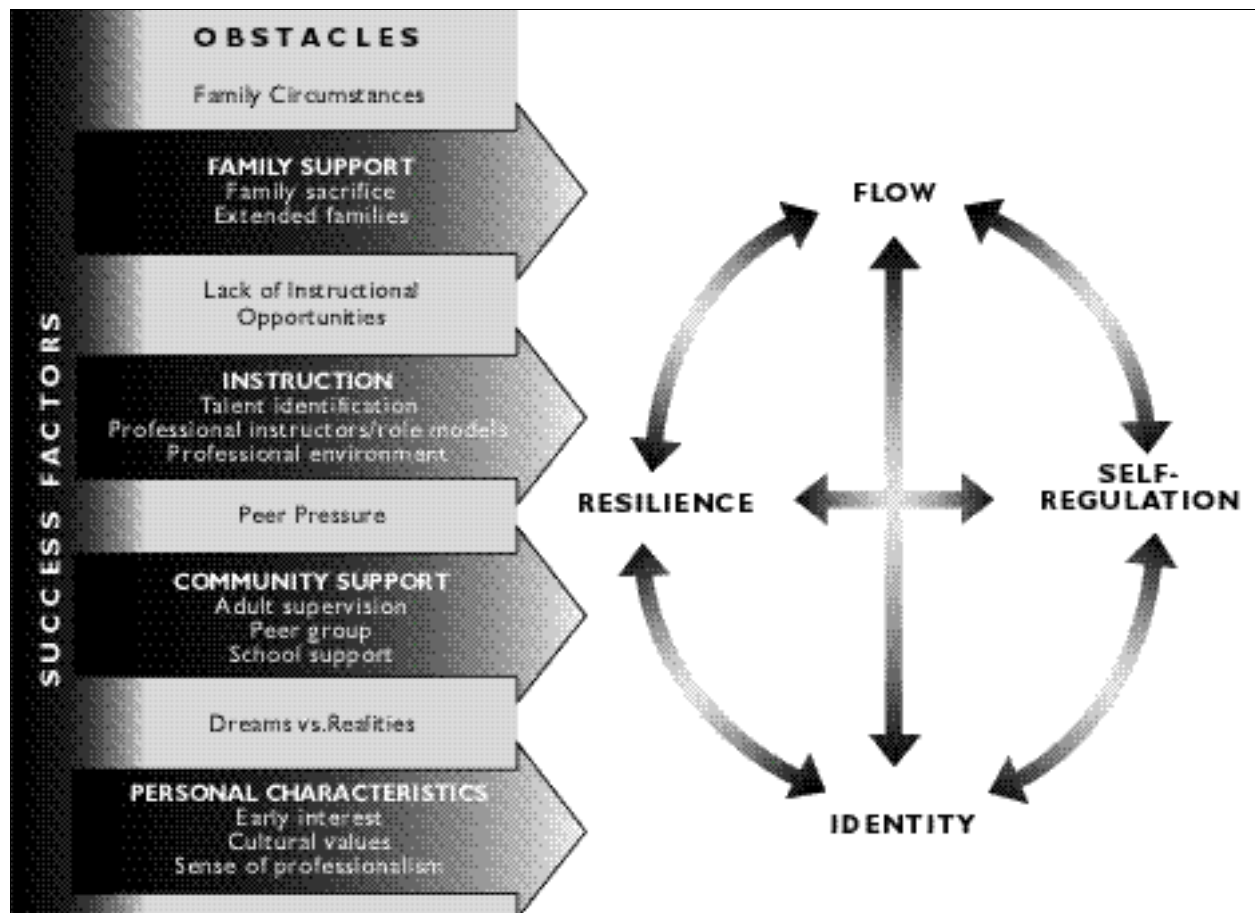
SUCCESS FACTORS

OBSTACLES

Family Circumstances

FAMILY SUPPORT
Family sacrifice
Extended families

Lack of Instructional Opportunities

INSTRUCTION
Talent identification
Professional instructors/role models
Professional environment

Peer Pressure

COMMUNITY SUPPORT
Adult supervision
Peer group
School support

Dreams vs.Realities

PERSONAL CHARACTERISTICS
Early interest
Cultural values
Sense of professionalism

FLOW

RESILIENCE

SELF-REGULATION

IDENTITY